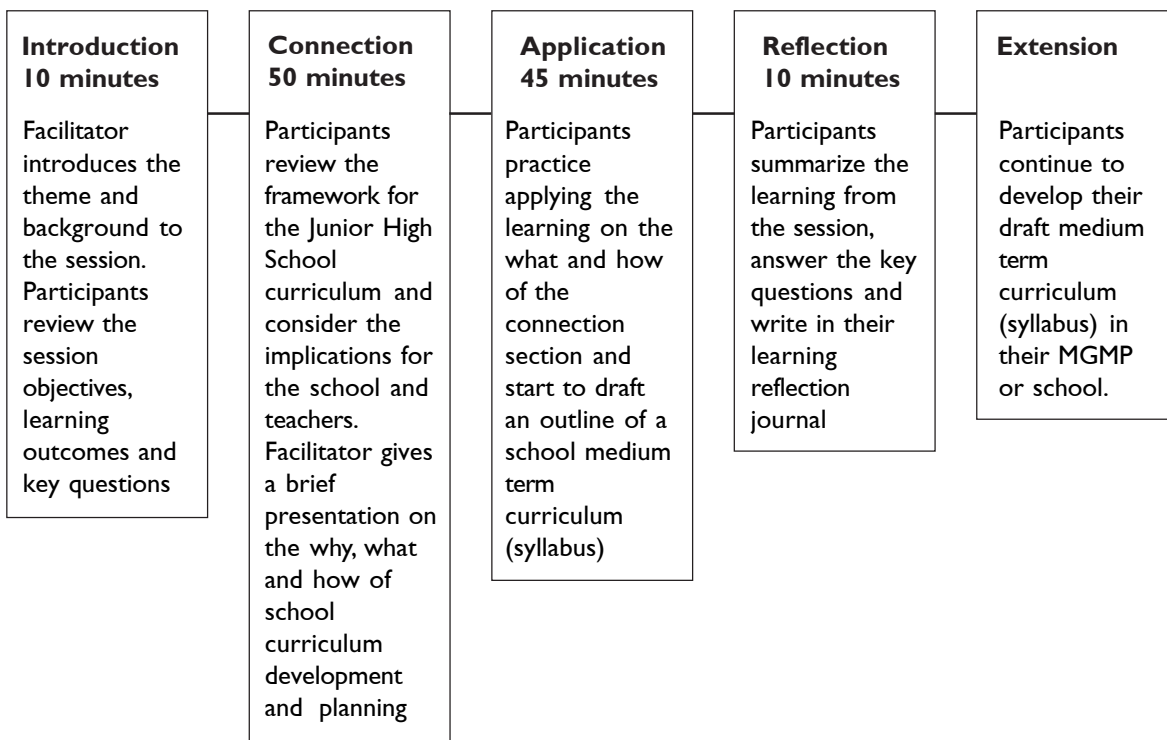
**Introduction 10 minutes**

Facilitator introduces the theme and background to the session. Participants review the session objectives, learning outcomes and key questions

**Connection 50 minutes**

Participants review the framework for the Junior High School curriculum and consider the implications for the school and teachers. Facilitator gives a brief presentation on the why, what and how of school curriculum development and planning

**Application 45 minutes**

Participants practice applying the learning on the what and how of the connection section and start to draft an outline of a school medium term curriculum (syllabus)

**Reflection 10 minutes**

Participants summarize the learning from the session, answer the key questions and write in their learning reflection journal

**Extension**

Participants continue to develop their draft medium term curriculum (syllabus) in their MGMP or school.